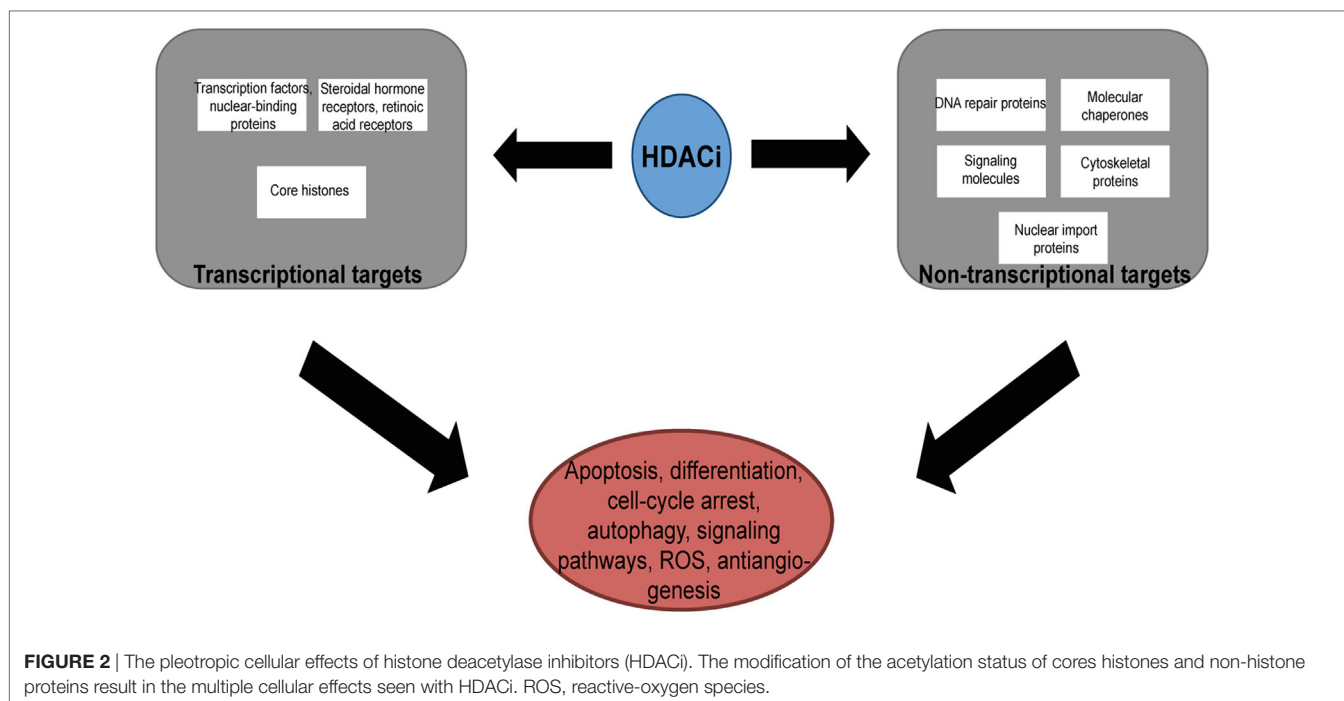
Transcription factors, nuclear-binding proteins

Steroidal hormone receptors, retinoic acid receptors

Core histones

Transcriptional targets

HDACi

DNA repair proteins

Molecular chaperones

Signaling molecules

Cytoskeletal proteins

Nuclear import proteins

Non-transcriptional targets

Apoptosis, differentiation, cell-cycle arrest, autophagy, signaling pathways, ROS, antiangiogenesis

**FIGURE 2** | The pleotropic cellular effects of histone deacetylase inhibitors (HDACi). The modification of the acetylation status of cores histones and non-histone proteins result in the multiple cellular effects seen with HDACi. ROS, reactive-oxygen species.